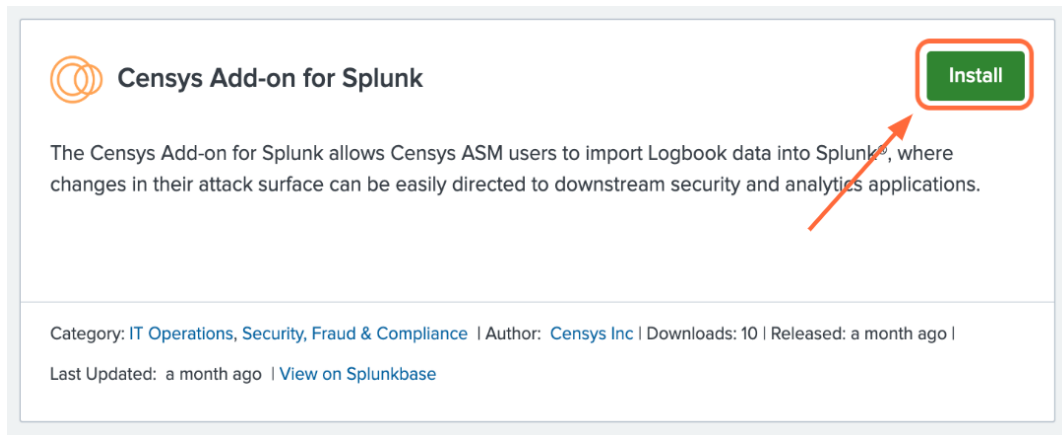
Censys Add-on for Splunk

Install

The Censys Add-on for Splunk allows Censys ASM users to import Logbook data into Splunk®, where changes in their attack surface can be easily directed to downstream security and analytics applications.

Category: IT Operations, Security, Fraud & Compliance | Author: Censys Inc | Downloads: 10 | Released: a month ago | Last Updated: a month ago | View on Splunkbase